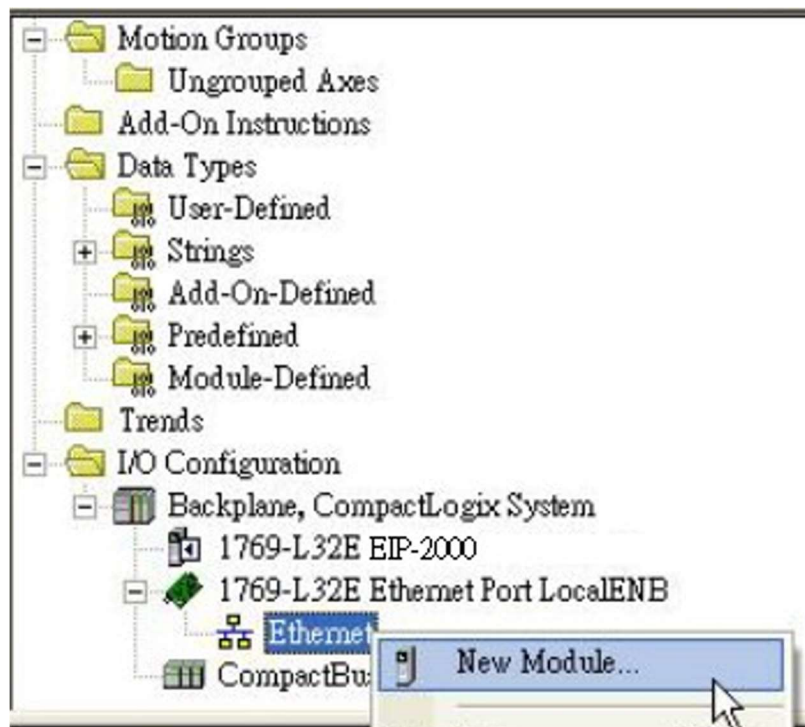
Motion Groups
Ungrouped Axes
Add-On Instructions
Data Types
User-Defined
Strings
Add-On-Defined
Predefined
Module-Defined
Trends
I/O Configuration
Backplane, CompactLogix System
1769-L32E EIP-2000
1769-L32E Ethernet Port LocalENB
Ethernet
CompactBu
New Module...